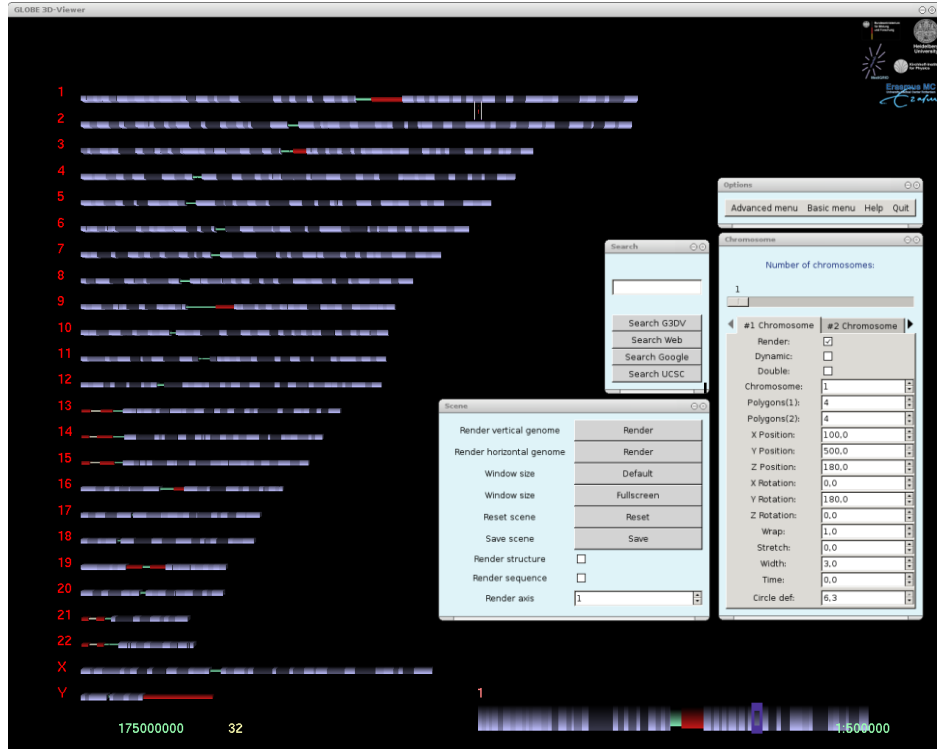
GLOBE 3D-Viewer

1
2
3
4
5
6
7
8
9
10
11
12
13
14
15
16
17
18
19
20
21
22
X
Y

Erasmus MC

Options
Advanced menu Basic menu Help Quit

Search
Search G3DV
Search Web
Search Google
Search UCSC

Chromosome
Number of chromosomes:
1
#1 Chromosome #2 Chromosome

| | |
|---|---|
| Render: | ☑ |
| Dynamic: | ☐ |
| Double: | ☐ |
| Chromosome: | 1 |
| Polygons(1): | 4 |
| Polygons(2): | 4 |
| X Position: | 100,0 |
| Y Position: | 500,0 |
| Z Position: | 180,0 |
| X Rotation: | 0,0 |
| Y Rotation: | 180,0 |
| Z Rotation: | 0,0 |
| Wrap: | 1,0 |
| Stretch: | 0,0 |
| Width: | 3,0 |
| Time: | 0,0 |
| Circle def: | 6,3 |

Scene

| | |
|---|---|
| Render vertical genome | Render |
| Render horizontal genome | Render |
| Window size | Default |
| Window size | Fullscreen |
| Reset scene | Reset |
| Save scene | Save |
| Render structure | ☐ |
| Render sequence | ☐ |
| Render axis | 1 |

175000000 32
1
1:500000